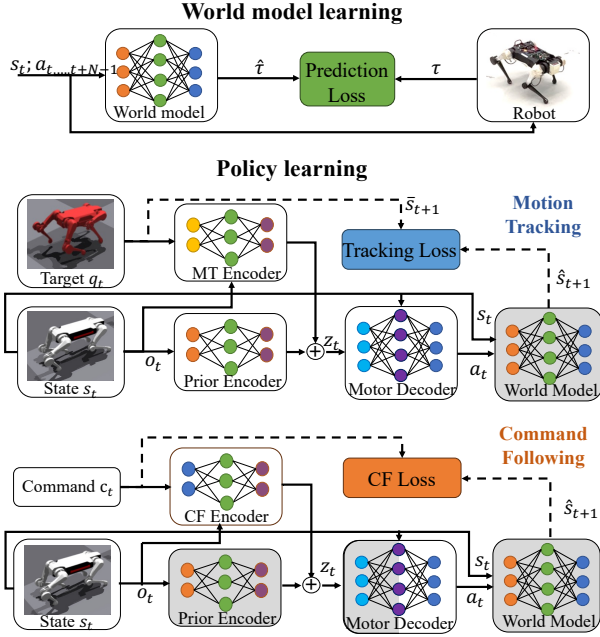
World model learning

$s_t; a_{t,...,t+N-1}$

World model

$\hat{\tau}$

Prediction Loss

$\tau$

Robot

Policy learning

$\bar{s}_{t+1}$

Motion Tracking

Target $q_t$

MT Encoder

Tracking Loss

$\hat{s}_{t+1}$

$s_t$

$z_t$

State $s_t$

$o_t$

Prior Encoder

Motor Decoder

$a_t$

World Model

Command Following

Command $c_t$

CF Encoder

CF Loss

$\hat{s}_{t+1}$

$s_t$

$z_t$

State $s_t$

$o_t$

Prior Encoder

Motor Decoder

$a_t$

World Model